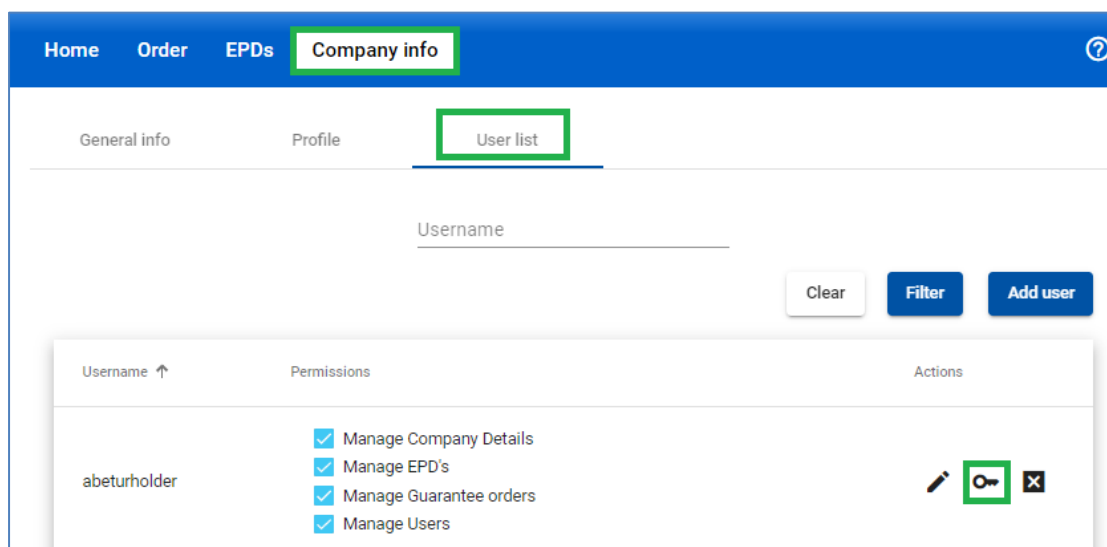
Home Order EPDs Company info

General info Profile User list

Username

Clear Filter Add user

| Username ↑ | Permissions | Actions |
|---|---|---|
| abeturholder | Manage Company Details<br>Manage EPD's<br>Manage Guarantee orders<br>Manage Users | |